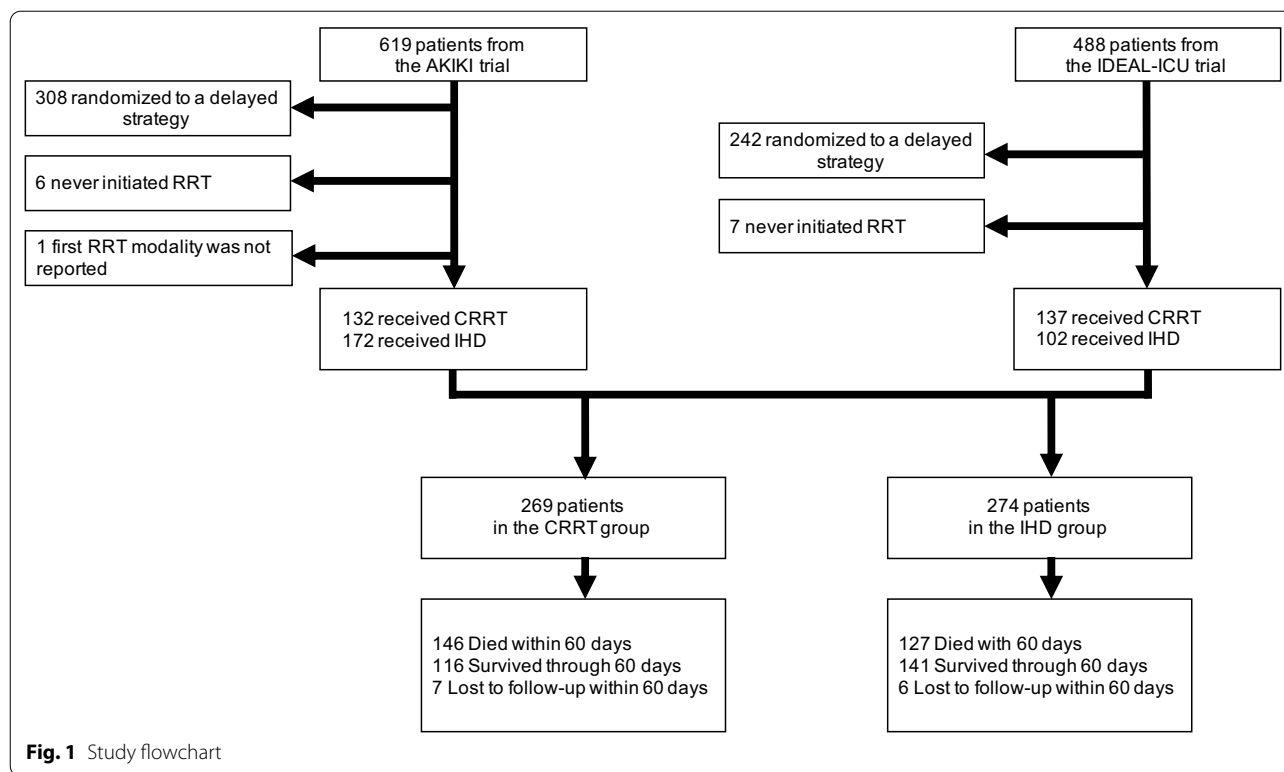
619 patients from the AKIKI trial

308 randomized to a delayed strategy

6 never initiated RRT

1 first RRT modality was not reported

132 received CRRT
172 received IHD

488 patients from the IDEAL-ICU trial

242 randomized to a delayed strategy

7 never initiated RRT

137 received CRRT
102 received IHD

269 patients in the CRRT group

274 patients in the IHD group

146 Died within 60 days
116 Survived through 60 days
7 Lost to follow-up within 60 days

127 Died with 60 days
141 Survived through 60 days
6 Lost to follow-up within 60 days

**Fig. 1** Study flowchart